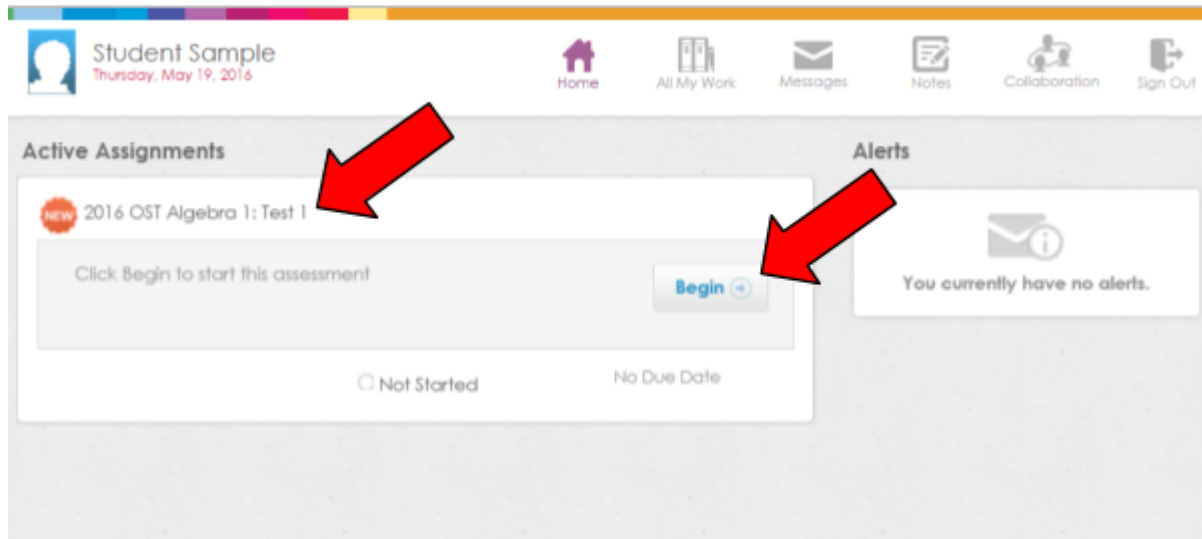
Student Sample
Thursday, May 19, 2016

Home
All My Work
Messages
Notes
Collaboration
Sign Out

Active Assignments

NEW 2016 OST Algebra 1: Test 1

Click Begin to start this assessment

Begin

Not Started

No Due Date

Alerts

You currently have no alerts.